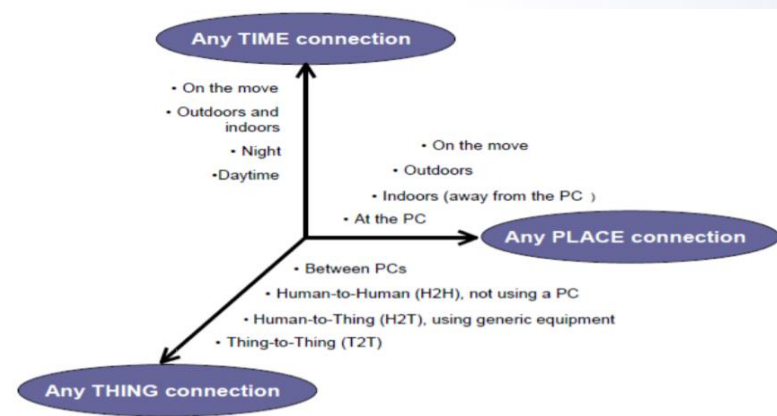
Any TIME connection

• On the move
• Outdoors and indoors
• Night
•Daytime

• On the move
• Outdoors
• Indoors (away from the PC )
• At the PC

Any PLACE connection

• Between PCs
• Human-to-Human (H2H), not using a PC
• Human-to-Thing (H2T), using generic equipment
• Thing-to-Thing (T2T)

Any THING connection